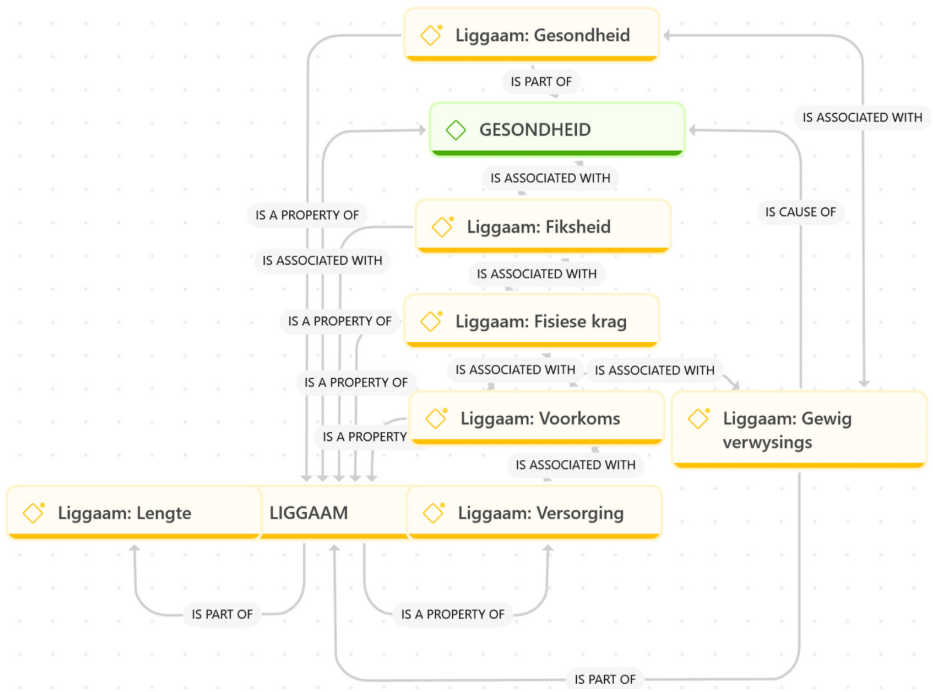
Liggaam: Gesondheid

IS PART OF

GESONDHEID

IS ASSOCIATED WITH

IS ASSOCIATED WITH

IS CAUSE OF

IS A PROPERTY OF

Liggaam: Fiksheid

IS ASSOCIATED WITH

IS ASSOCIATED WITH

IS A PROPERTY OF

Liggaam: Fisiese krag

IS A PROPERTY OF

IS ASSOCIATED WITH

IS ASSOCIATED WITH

IS A PROPERTY

Liggaam: Voorkoms

Liggaam: Gewig verwysings

IS ASSOCIATED WITH

Liggaam: Lengte

LIGGAAM

Liggaam: Versorging

IS PART OF

IS A PROPERTY OF

IS PART OF